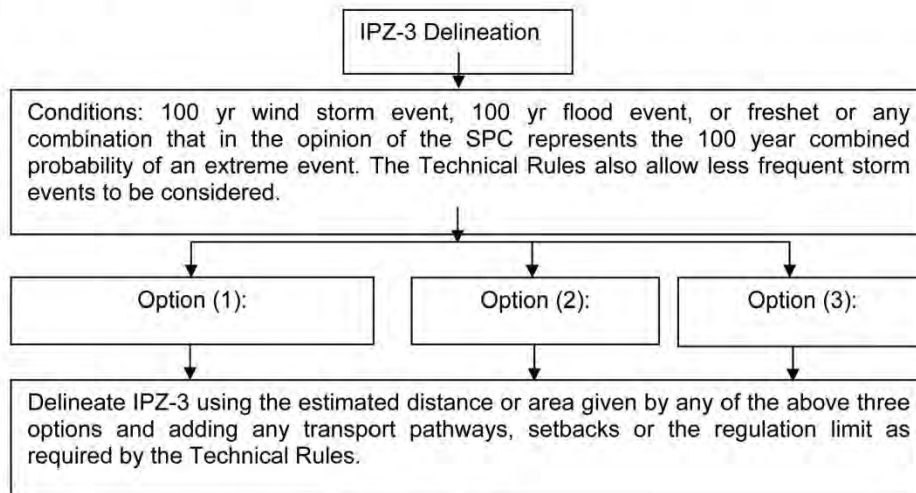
IPZ-3 Delineation

Conditions: 100 yr wind storm event, 100 yr flood event, or freshet or any combination that in the opinion of the SPC represents the 100 year combined probability of an extreme event. The Technical Rules also allow less frequent storm events to be considered.

Option (1):

Option (2):

Option (3):

Delineate IPZ-3 using the estimated distance or area given by any of the above three options and adding any transport pathways, setbacks or the regulation limit as required by the Technical Rules.